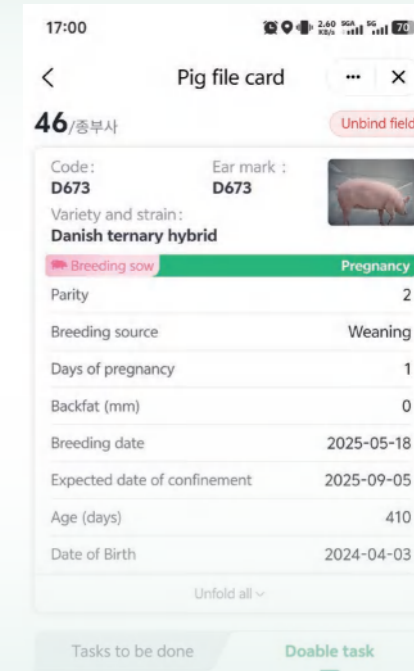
17:00

2.60 KB/s 5G 5G 70

<

Pig file card

··· ×

46/종부사

Unbind field

Code:
D673

Ear mark :
D673

Variety and strain:
Danish ternary hybrid

Breeding sow

Pregnancy

| Parity | 2 |
|---|---|
| Breeding source | Weaning |
| Days of pregnancy | 1 |
| Backfat (mm) | 0 |
| Breeding date | 2025-05-18 |
| Expected date of confinement | 2025-09-05 |
| Age (days) | 410 |
| Date of Birth | 2024-04-03 |

Unfold all

Tasks to be done

Doable task